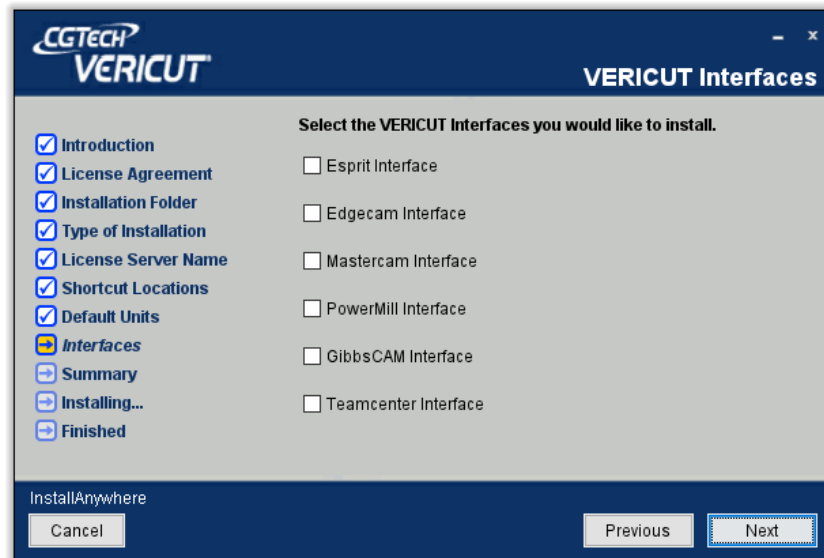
CGTECH
VERICUT

VERICUT Interfaces

Introduction
License Agreement
Installation Folder
Type of Installation
License Server Name
Shortcut Locations
Default Units
Interfaces
Summary
Installing...
Finished

Select the VERICUT Interfaces you would like to install.

Esprit Interface
Edgecam Interface
Mastercam Interface
PowerMill Interface
GibbsCAM Interface
Teamcenter Interface

InstallAnywhere

Cancel

Previous

Next